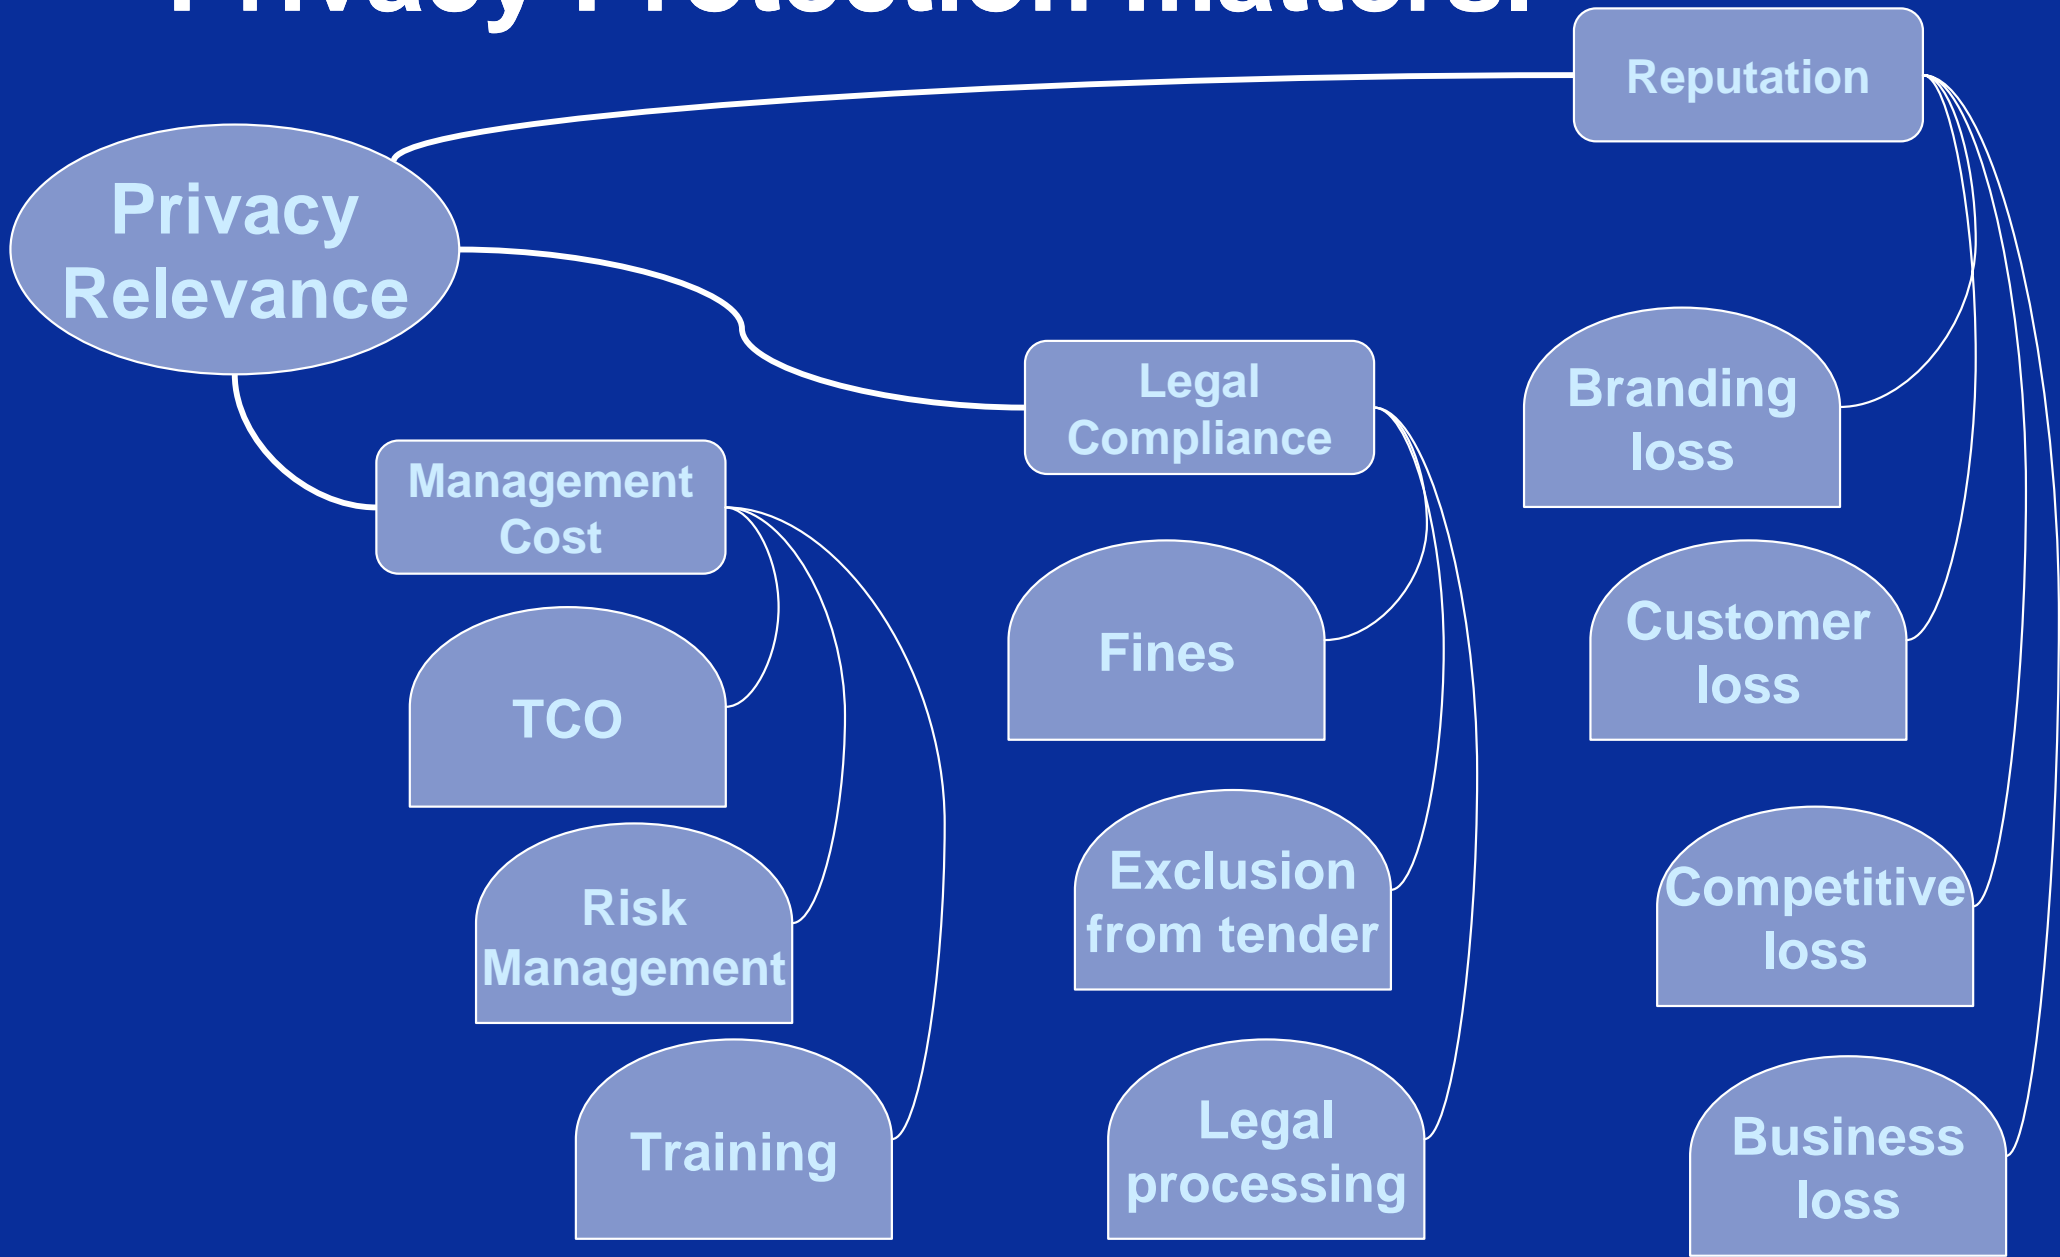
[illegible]

Reputation

Privacy Relevance

Legal Compliance

Branding loss

Management Cost

Fines

Customer loss

TCO

Exclusion from tender

Competitive loss

Risk Management

Training

Legal processing

Business loss